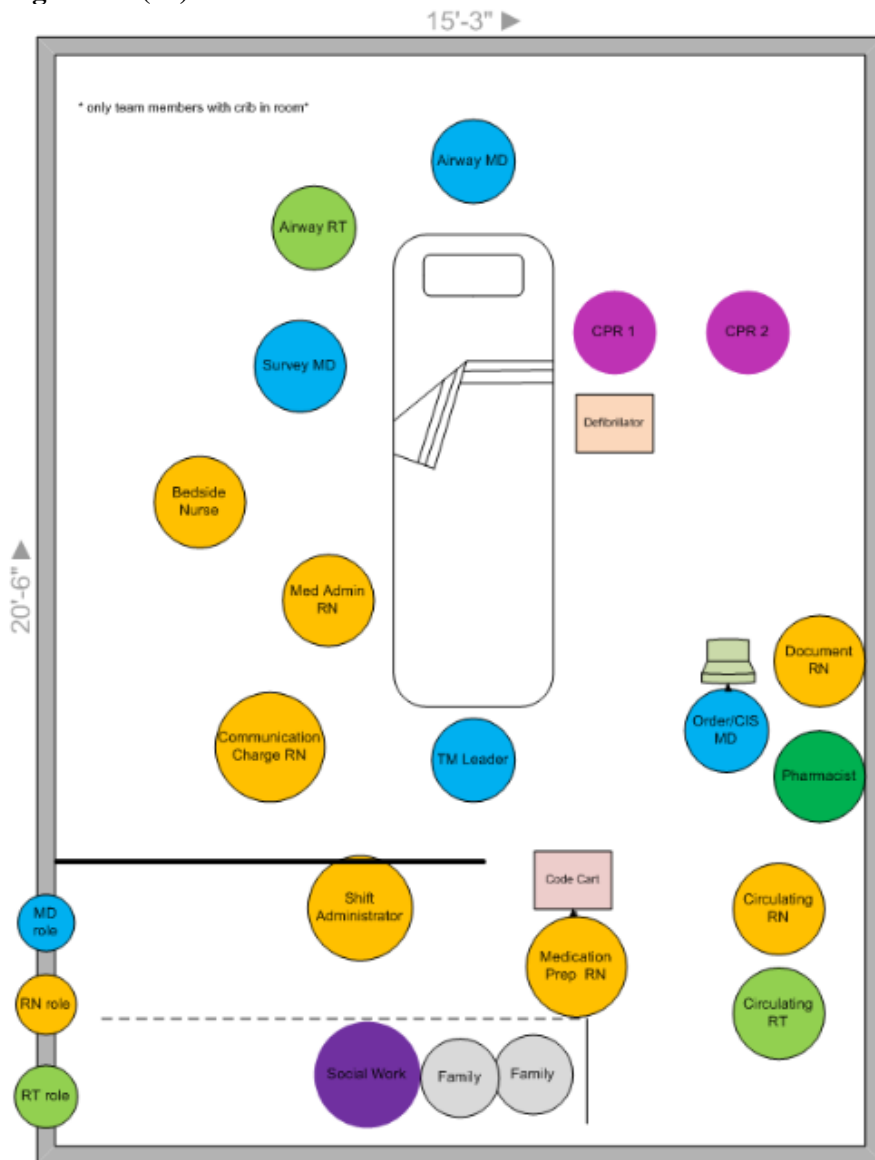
15'-3"

20'-6"

* only team members with crib in room*

Airway MD

Airway RT

CPR 1

CPR 2

Survey MD

Defibrillator

Bedside Nurse

Med Admin RN

Document RN

Order/CIS MD

Communication Charge RN

TM Leader

Pharmacist

Shift Administrator

Code Cart

Circulating RN

MD role

Medication Prep RN

RN role

Circulating RT

Social Work

Family

Family

RT role